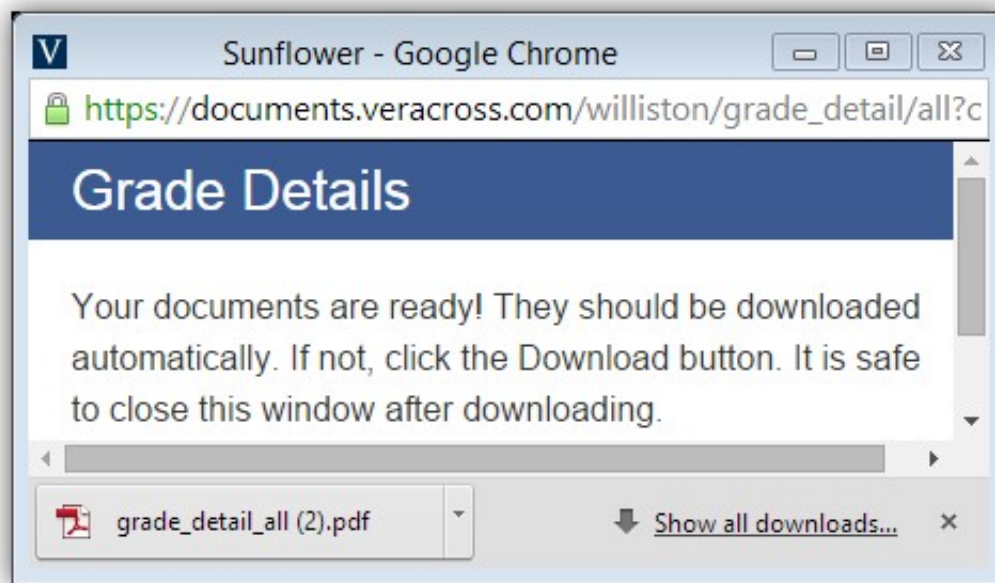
V Sunflower - Google Chrome

https://documents.veracross.com/williston/grade_detail/all?c

Grade Details

Your documents are ready! They should be downloaded automatically. If not, click the Download button. It is safe to close this window after downloading.

grade_detail_all (2).pdf

Show all downloads...

×